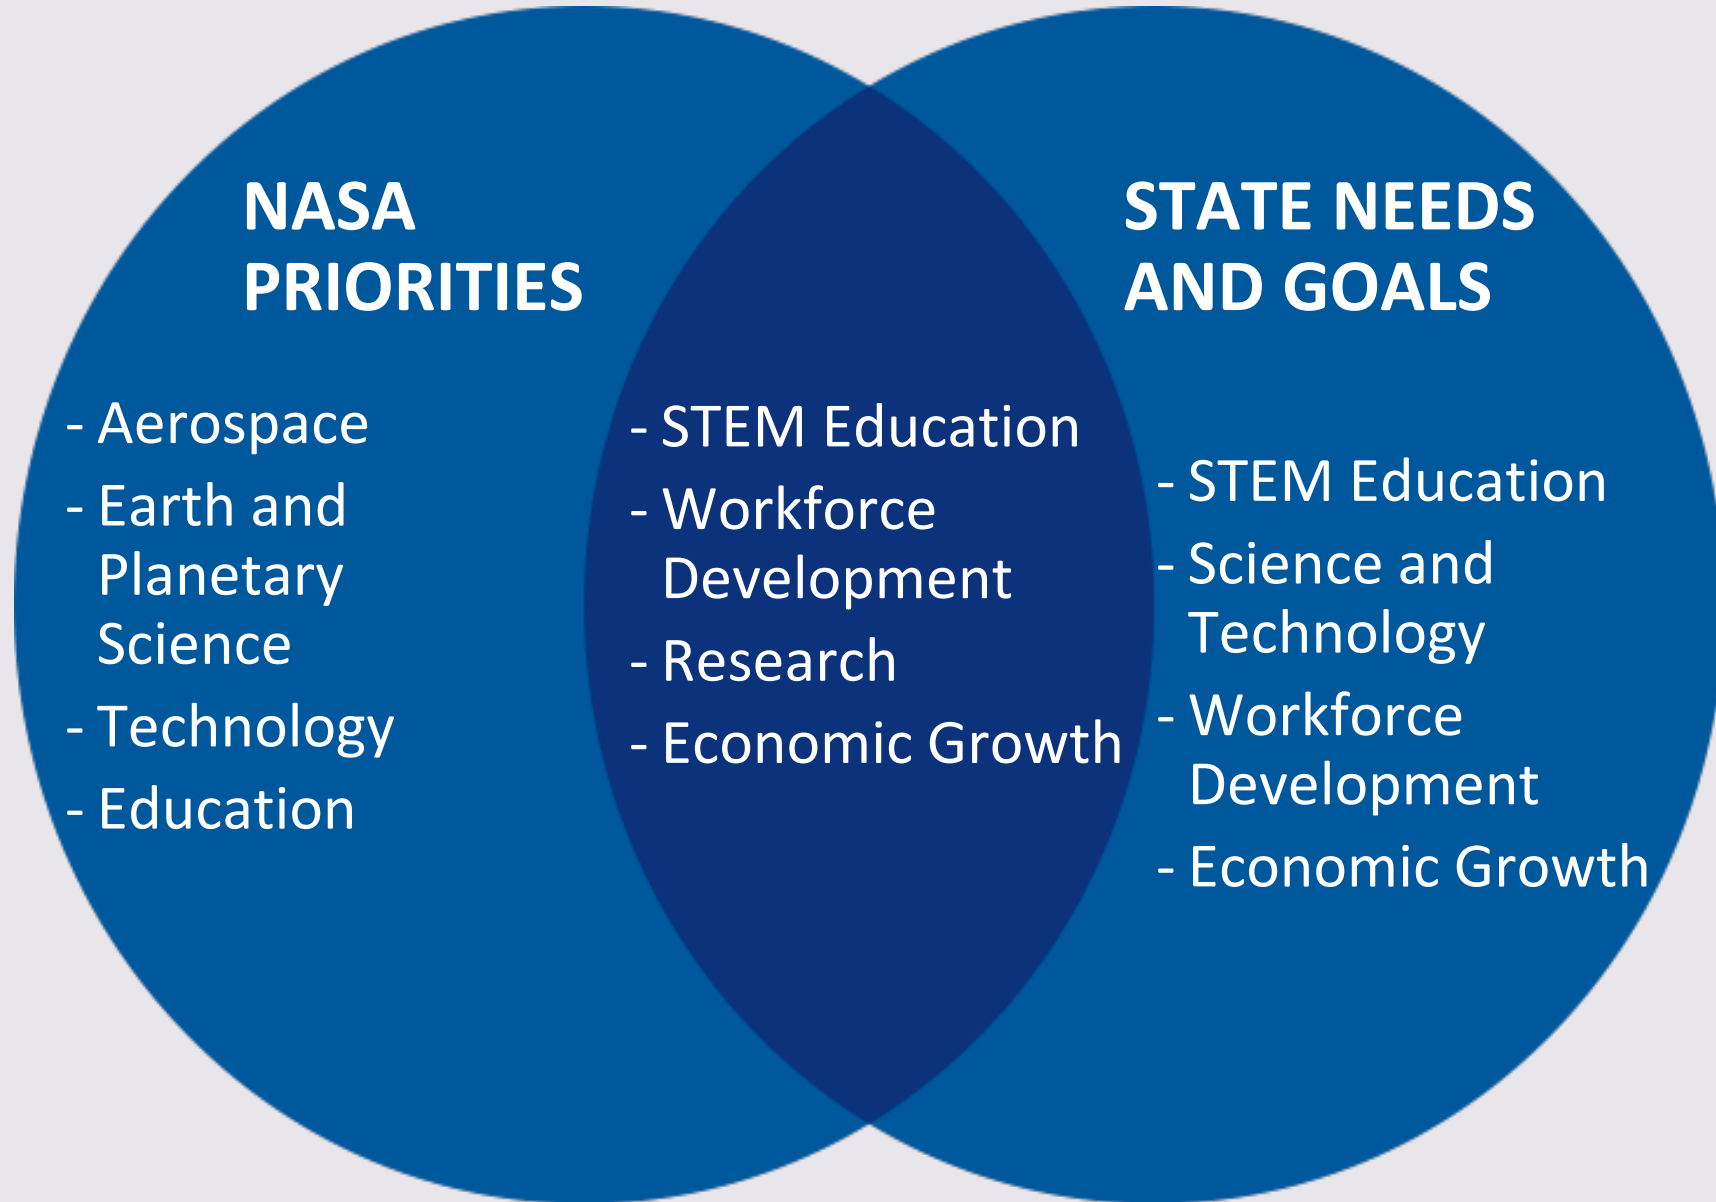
NASA PRIORITIES

- Aerospace
- Earth and Planetary Science
- Technology
- Education

- STEM Education
- Workforce Development
- Research
- Economic Growth

STATE NEEDS AND GOALS

- STEM Education
- Science and Technology
- Workforce Development
- Economic Growth